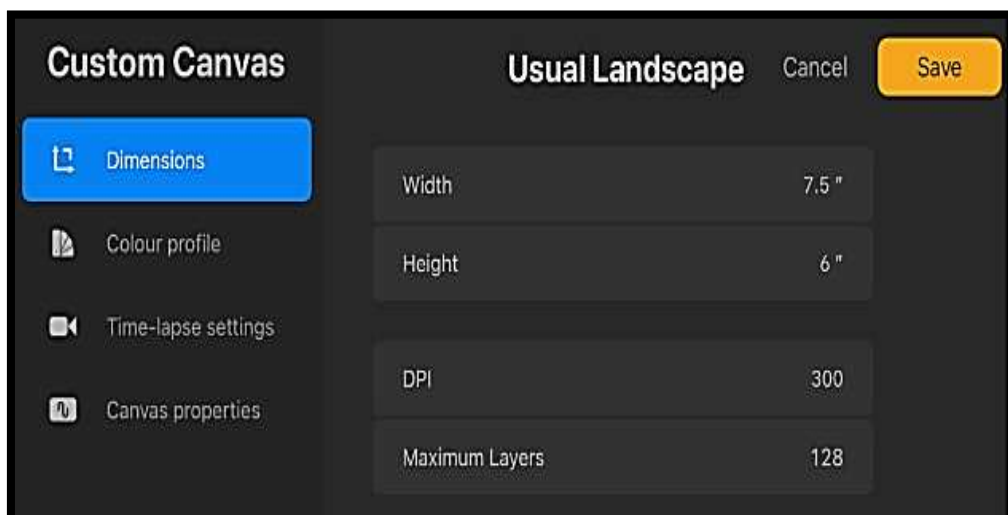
Custom Canvas

Usual Landscape

Cancel

Save

Dimensions

Colour profile

Time-lapse settings

Canvas properties

| Width | 7.5 " |
|---|---|
| Height | 6 " |

| DPI | 300 |
|---|---|
| Maximum Layers | 128 |